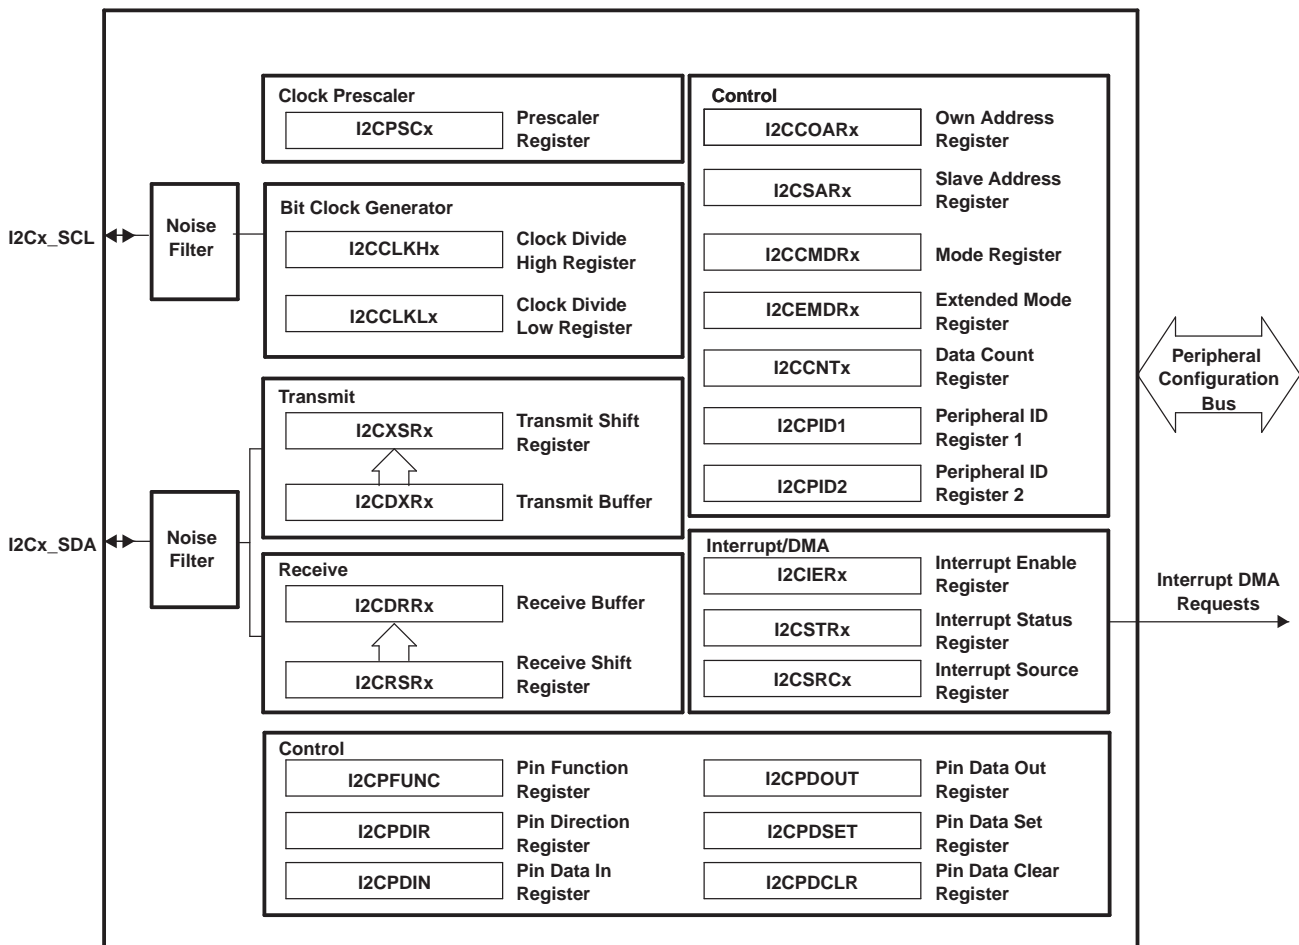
I2Cx_SCL

Noise Filter

I2Cx_SDA

Noise Filter

Clock Prescaler

I2CPSCx

Prescaler Register

Bit Clock Generator

I2CCLKHx

Clock Divide High Register

I2CCLKLx

Clock Divide Low Register

Transmit

I2CXSRx

Transmit Shift Register

I2CDXRx

Transmit Buffer

Receive

I2CDRRx

Receive Buffer

I2CRSRx

Receive Shift Register

Control

I2CCOARx

Own Address Register

I2CSARx

Slave Address Register

I2CCMDRx

Mode Register

I2CEMDRx

Extended Mode Register

I2CCNTx

Data Count Register

I2CPID1

Peripheral ID Register 1

I2CPID2

Peripheral ID Register 2

Peripheral Configuration Bus

Interrupt/DMA

I2CIERx

Interrupt Enable Register

I2CSTRx

Interrupt Status Register

I2CSRCx

Interrupt Source Register

Interrupt DMA Requests

Control

I2CPFUNC

Pin Function Register

I2CPDIR

Pin Direction Register

I2CPDIN

Pin Data In Register

I2CPDOUT

Pin Data Out Register

I2CPDSET

Pin Data Set Register

I2CPDCLR

Pin Data Clear Register